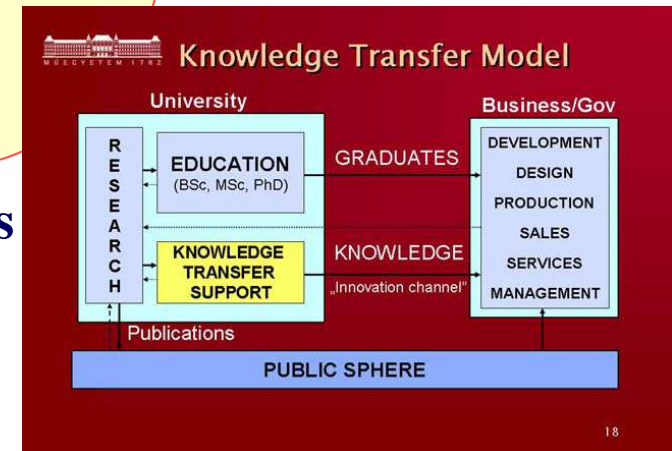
MŰEGYETEM 1782

Knowledge Transfer Model

University

Business/Gov

R
E
S
E
A
R
C
H

EDUCATION
(BSc, MSc, PhD)

GRADUATES

KNOWLEDGE TRANSFER SUPPORT

KNOWLEDGE

„Innovation channel"

DEVELOPMENT
DESIGN
PRODUCTION
SALES
SERVICES
MANAGEMENT

Publications

PUBLIC SPHERE

s

18